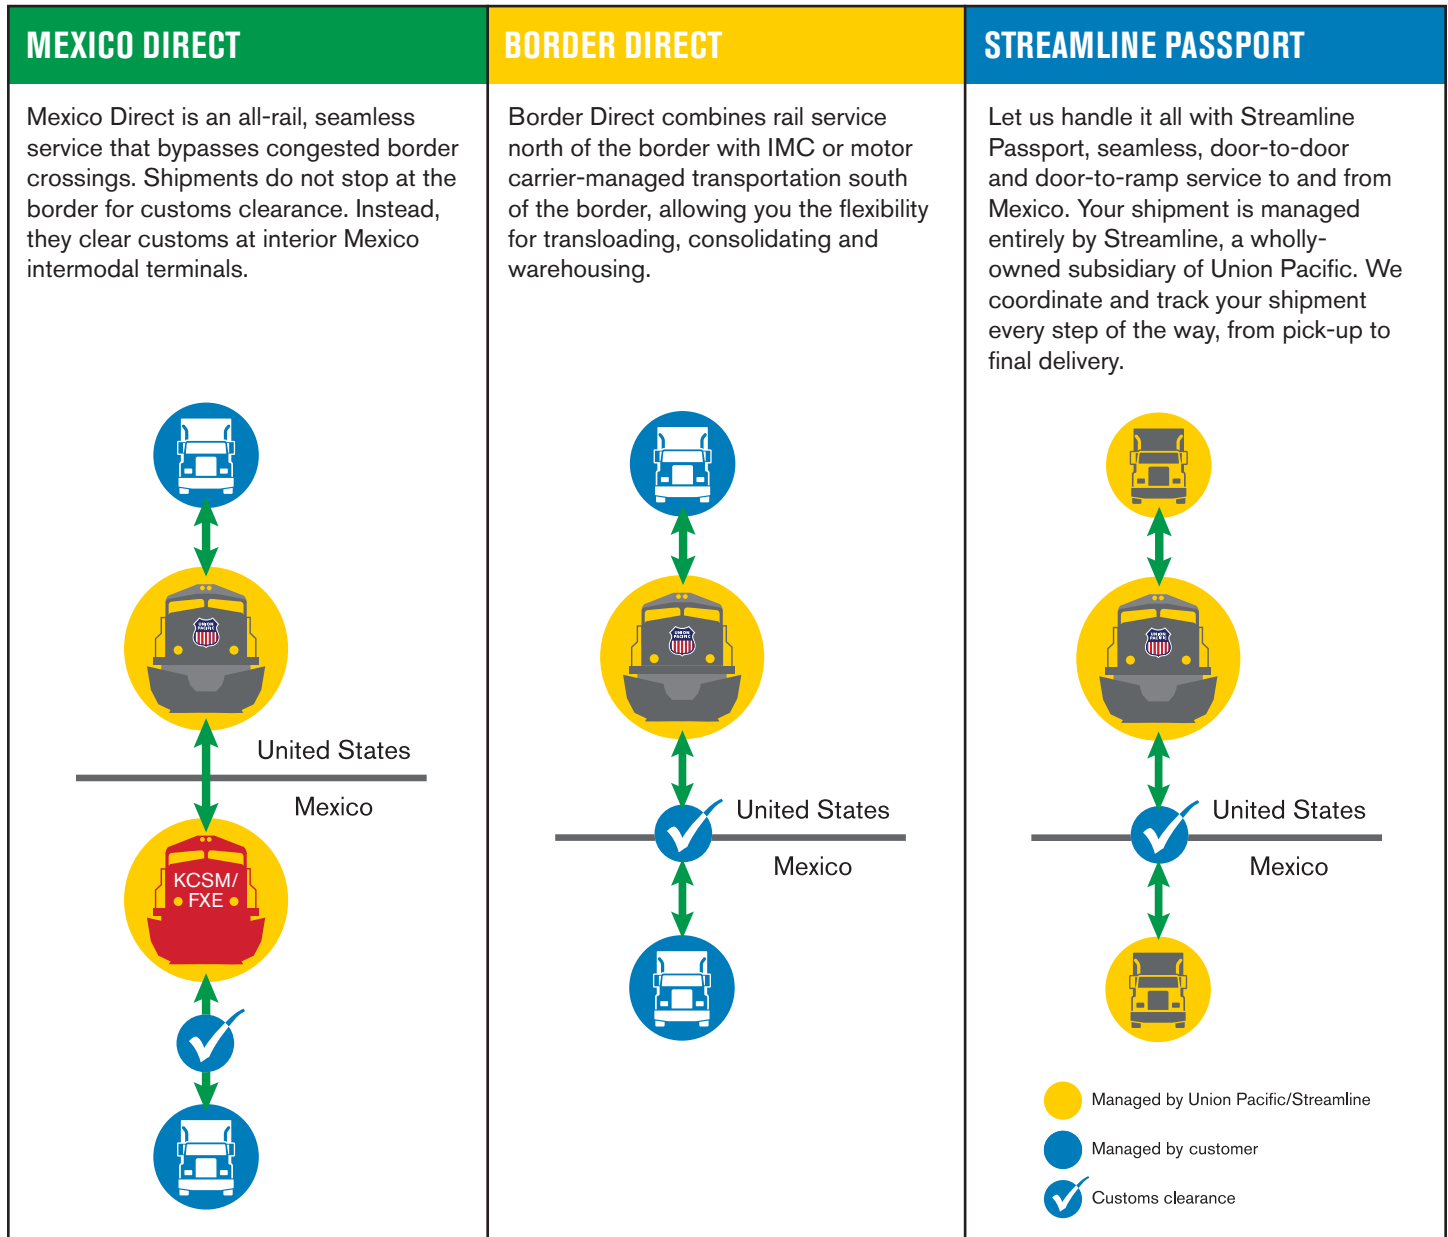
MEXICO DIRECT

Mexico Direct is an all-rail, seamless service that bypasses congested border crossings. Shipments do not stop at the border for customs clearance. Instead, they clear customs at interior Mexico intermodal terminals.

United States

Mexico

KCSM/ FXE

BORDER DIRECT

Border Direct combines rail service north of the border with IMC or motor carrier-managed transportation south of the border, allowing you the flexibility for transloading, consolidating and warehousing.

United States

Mexico

STREAMLINE PASSPORT

Let us handle it all with Streamline Passport, seamless, door-to-door and door-to-ramp service to and from Mexico. Your shipment is managed entirely by Streamline, a wholly-owned subsidiary of Union Pacific. We coordinate and track your shipment every step of the way, from pick-up to final delivery.

United States

Mexico

Managed by Union Pacific/Streamline

Managed by customer

Customs clearance